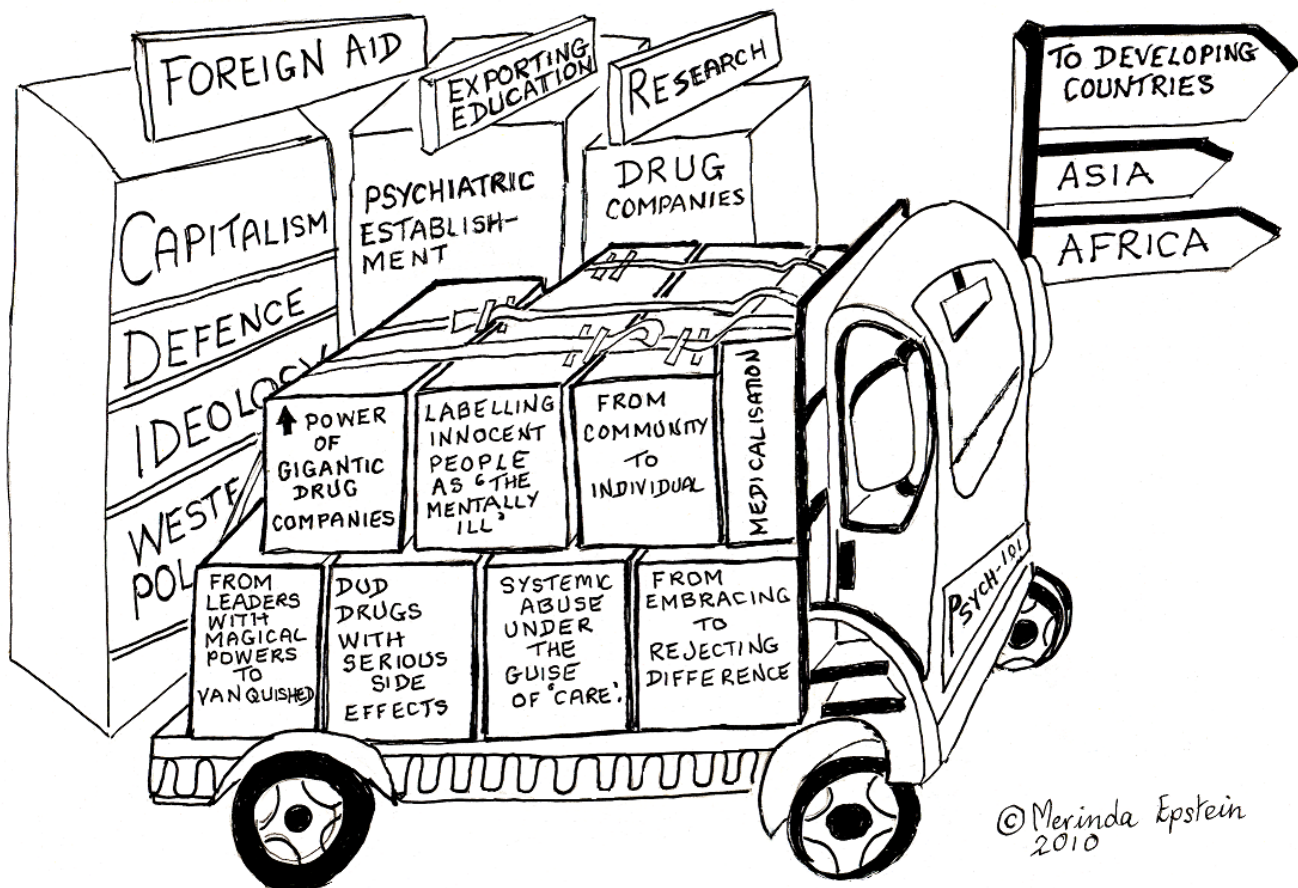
FOREIGN AID

EXPORTING EDUCATION

RESEARCH

TO DEVELOPING COUNTRIES

ASIA

AFRICA

CAPITALISM

DEFENCE

IDEOLO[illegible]

WESTE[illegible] POL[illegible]

PSYCHIATRIC ESTABLISHMENT

DRUG COMPANIES

↑ POWER OF GIGANTIC DRUG COMPANIES

LABELLING INNOCENT PEOPLE AS 'THE MENTALLY ILL'

FROM COMMUNITY TO INDIVIDUAL

MEDICALISATION

FROM LEADERS WITH MAGICAL POWERS TO VANQUISHED

DUD DRUGS WITH SERIOUS SIDE EFFECTS

SYSTEMIC ABUSE UNDER THE GUISE OF 'CARE'.

FROM EMBRACING TO REJECTING DIFFERENCE

PSYCH-101

©Merinda Epstein 2010